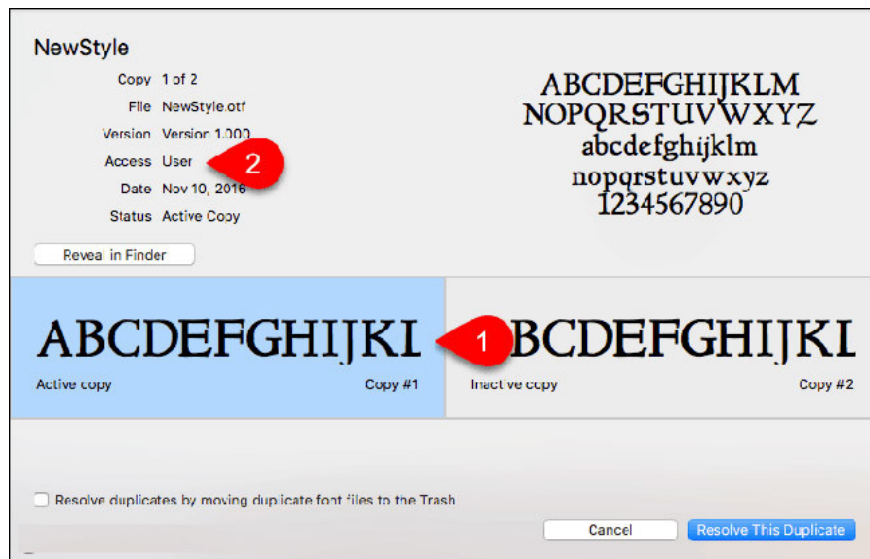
NewStyle

Copy 1 of 2
File NewStyle.otf
Version Version 1.000
Access User
Date Nov 10, 2016
Status Active Copy

2

ABCDEFGHIJKLM
NOPQRSTUVWXYZ
abcdefghijklm
nopqrstuvwxyz
1234567890

Reveal in Finder

ABCDEFGHIJKL
Active copy
Copy #1

1

BCDEFGHIJKL
Inactive copy
Copy #2

Resolve duplicates by moving duplicate font files to the Trash

Cancel
Resolve This Duplicate